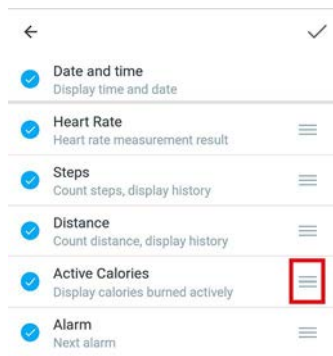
←

✓

Date and time
Display time and date

Heart Rate
Heart rate measurement result

Steps
Count steps, display history

Distance
Count distance, display history

Active Calories
Display calories burned actively

Alarm
Next alarm